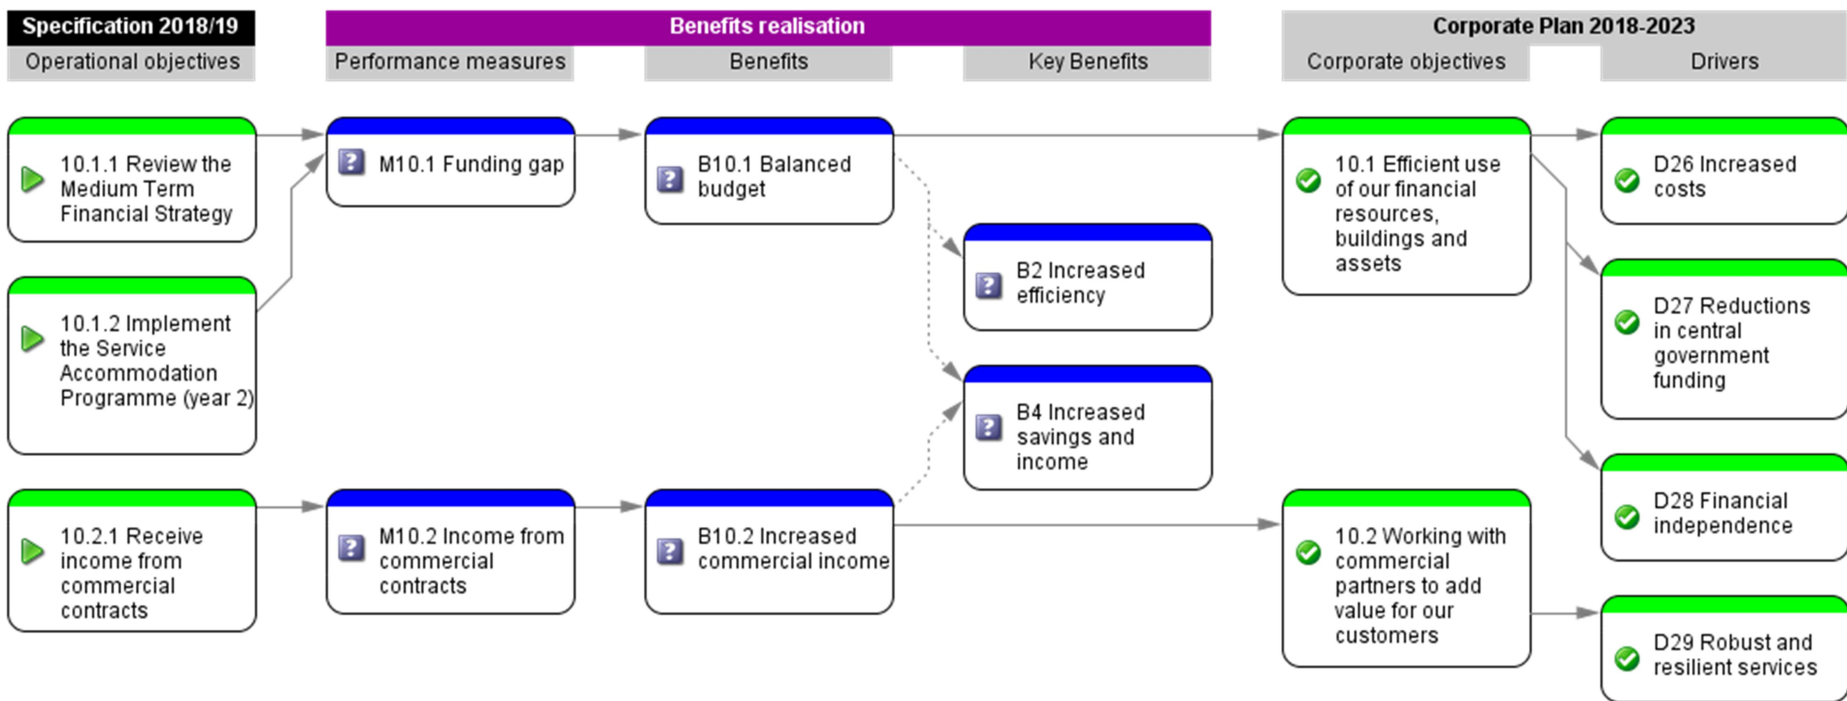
Specification 2018/19
Operational objectives

Benefits realisation
Performance measures
Benefits
Key Benefits

Corporate Plan 2018-2023
Corporate objectives
Drivers

10.1.1 Review the Medium Term Financial Strategy

10.1.2 Implement the Service Accommodation Programme (year 2)

10.2.1 Receive income from commercial contracts

M10.1 Funding gap

M10.2 Income from commercial contracts

B10.1 Balanced budget

B10.2 Increased commercial income

B2 Increased efficiency

B4 Increased savings and income

10.1 Efficient use of our financial resources, buildings and assets

10.2 Working with commercial partners to add value for our customers

D26 Increased costs

D27 Reductions in central government funding

D28 Financial independence

D29 Robust and resilient services